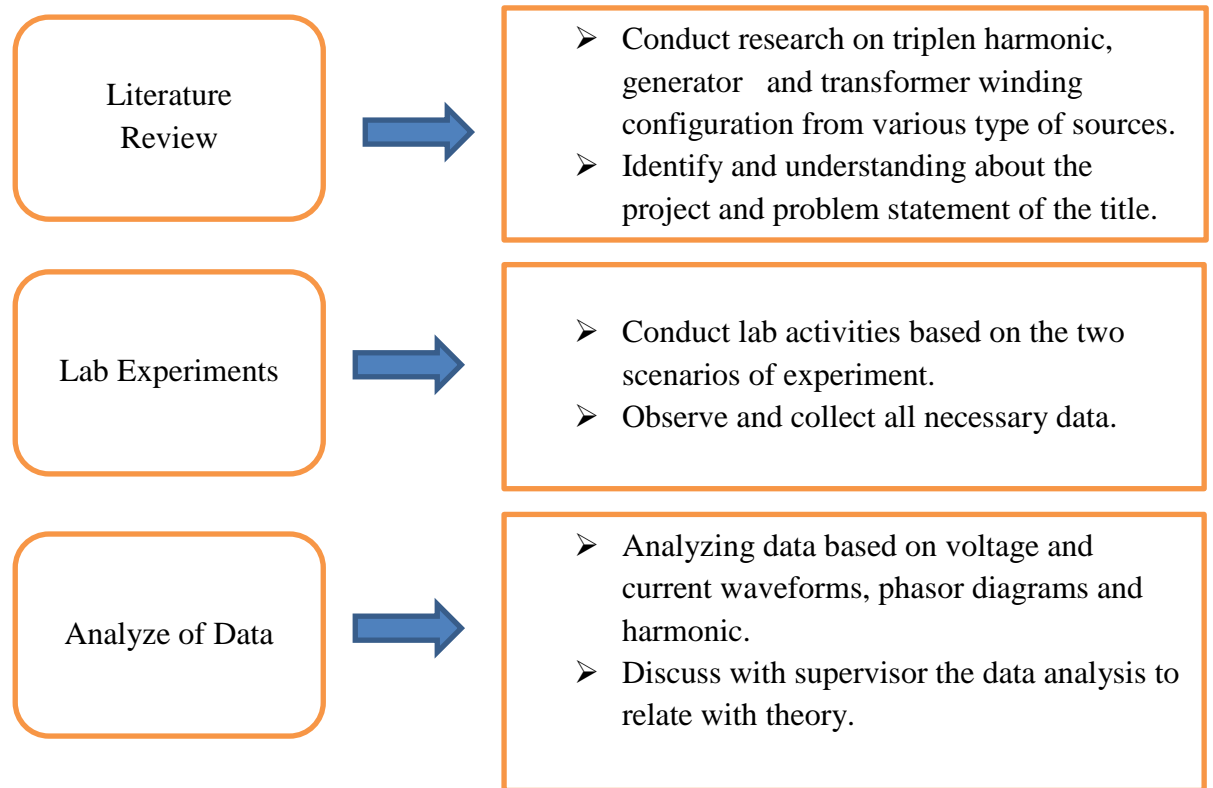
Literature Review

➢ Conduct research on triplen harmonic, generator and transformer winding configuration from various type of sources.
➢ Identify and understanding about the project and problem statement of the title.

Lab Experiments

➢ Conduct lab activities based on the two scenarios of experiment.
➢ Observe and collect all necessary data.

Analyze of Data

➢ Analyzing data based on voltage and current waveforms, phasor diagrams and harmonic.
➢ Discuss with supervisor the data analysis to relate with theory.